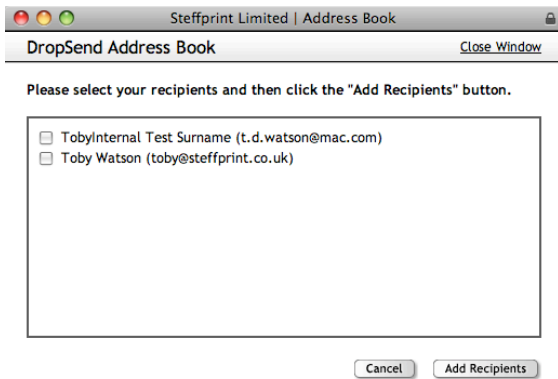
Steffprint Limited | Address Book

DropSend Address Book

Close Window

Please select your recipients and then click the "Add Recipients" button.

TobyInternal Test Surname (t.d.watson@mac.com)
Toby Watson (toby@steffprint.co.uk)

Cancel

Add Recipients